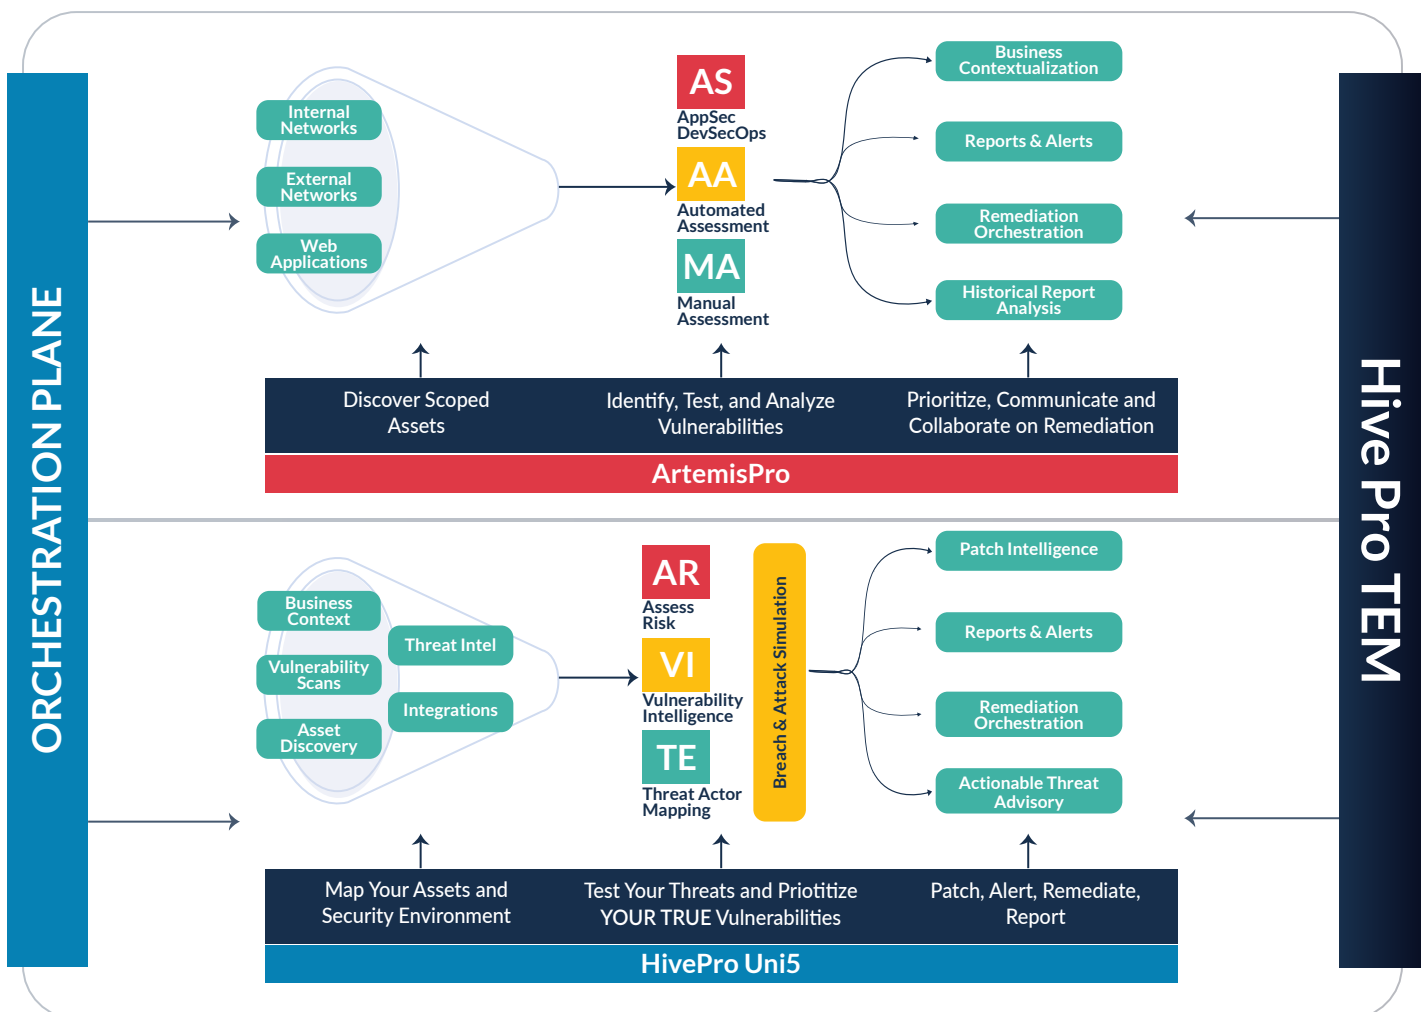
ORCHESTRATION PLANE

Internal Networks

External Networks

Web Applications

AS
AppSec DevSecOps

AA
Automated Assessment

MA
Manual Assessment

Business Contextualization

Reports & Alerts

Remediation Orchestration

Historical Report Analysis

| Discover Scoped Assets | Identify, Test, and Analyze Vulnerabilities | Prioritize, Communicate and Collaborate on Remediation |
|---|---|---|

ArtemisPro

Business Context

Vulnerability Scans

Asset Discovery

Threat Intel

Integrations

AR
Assess Risk

VI
Vulnerability Intelligence

TE
Threat Actor Mapping

Breach & Attack Simulation

Patch Intelligence

Reports & Alerts

Remediation Orchestration

Actionable Threat Advisory

| Map Your Assets and Security Environment | Test Your Threats and Priotitize YOUR TRUE Vulnerabilities | Patch, Alert, Remediate, Report |
|---|---|---|

HivePro Uni5

Hive Pro TEM